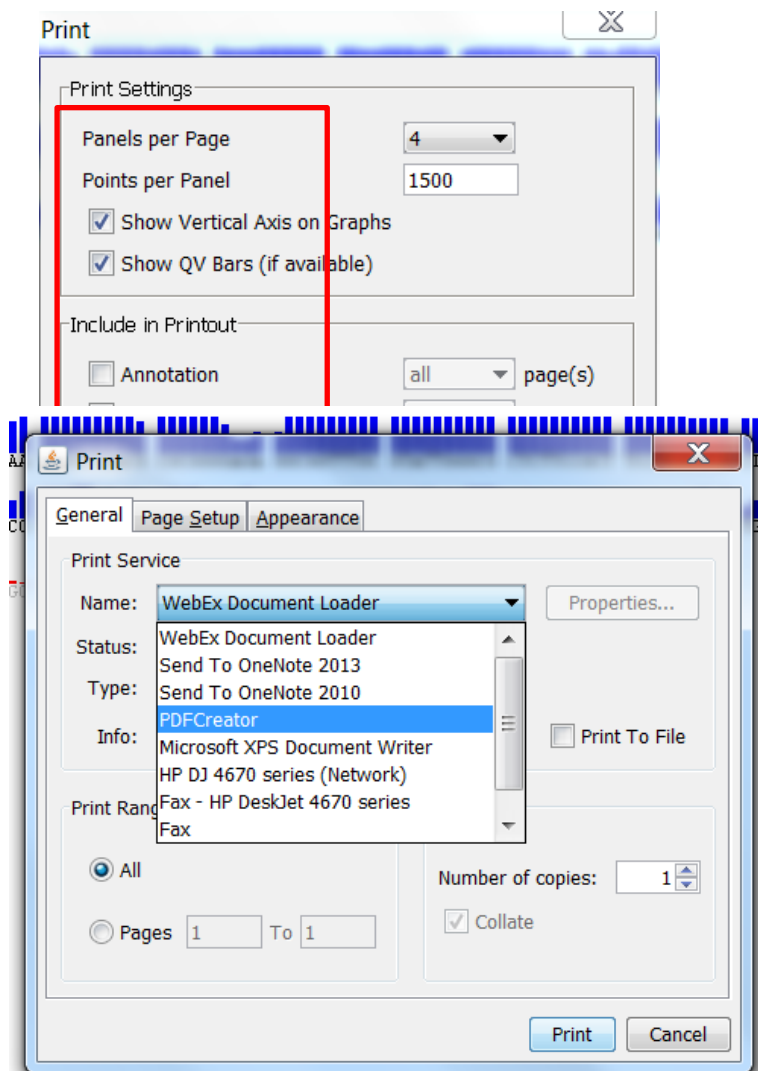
Print

Print Settings

Panels per Page 4

Points per Panel 1500

Show Vertical Axis on Graphs

Show QV Bars (if available)

Include in Printout

Annotation all page(s)

Print

General Page Setup Appearance

Print Service

Name: WebEx Document Loader

Properties...

Status:

Type:

Info:

WebEx Document Loader
Send To OneNote 2013
Send To OneNote 2010
PDFCreator
Microsoft XPS Document Writer
HP DJ 4670 series (Network)
Fax - HP DeskJet 4670 series
Fax

Print To File

Print Rang

All

Pages 1 To 1

Number of copies: 1

Collate

Print Cancel